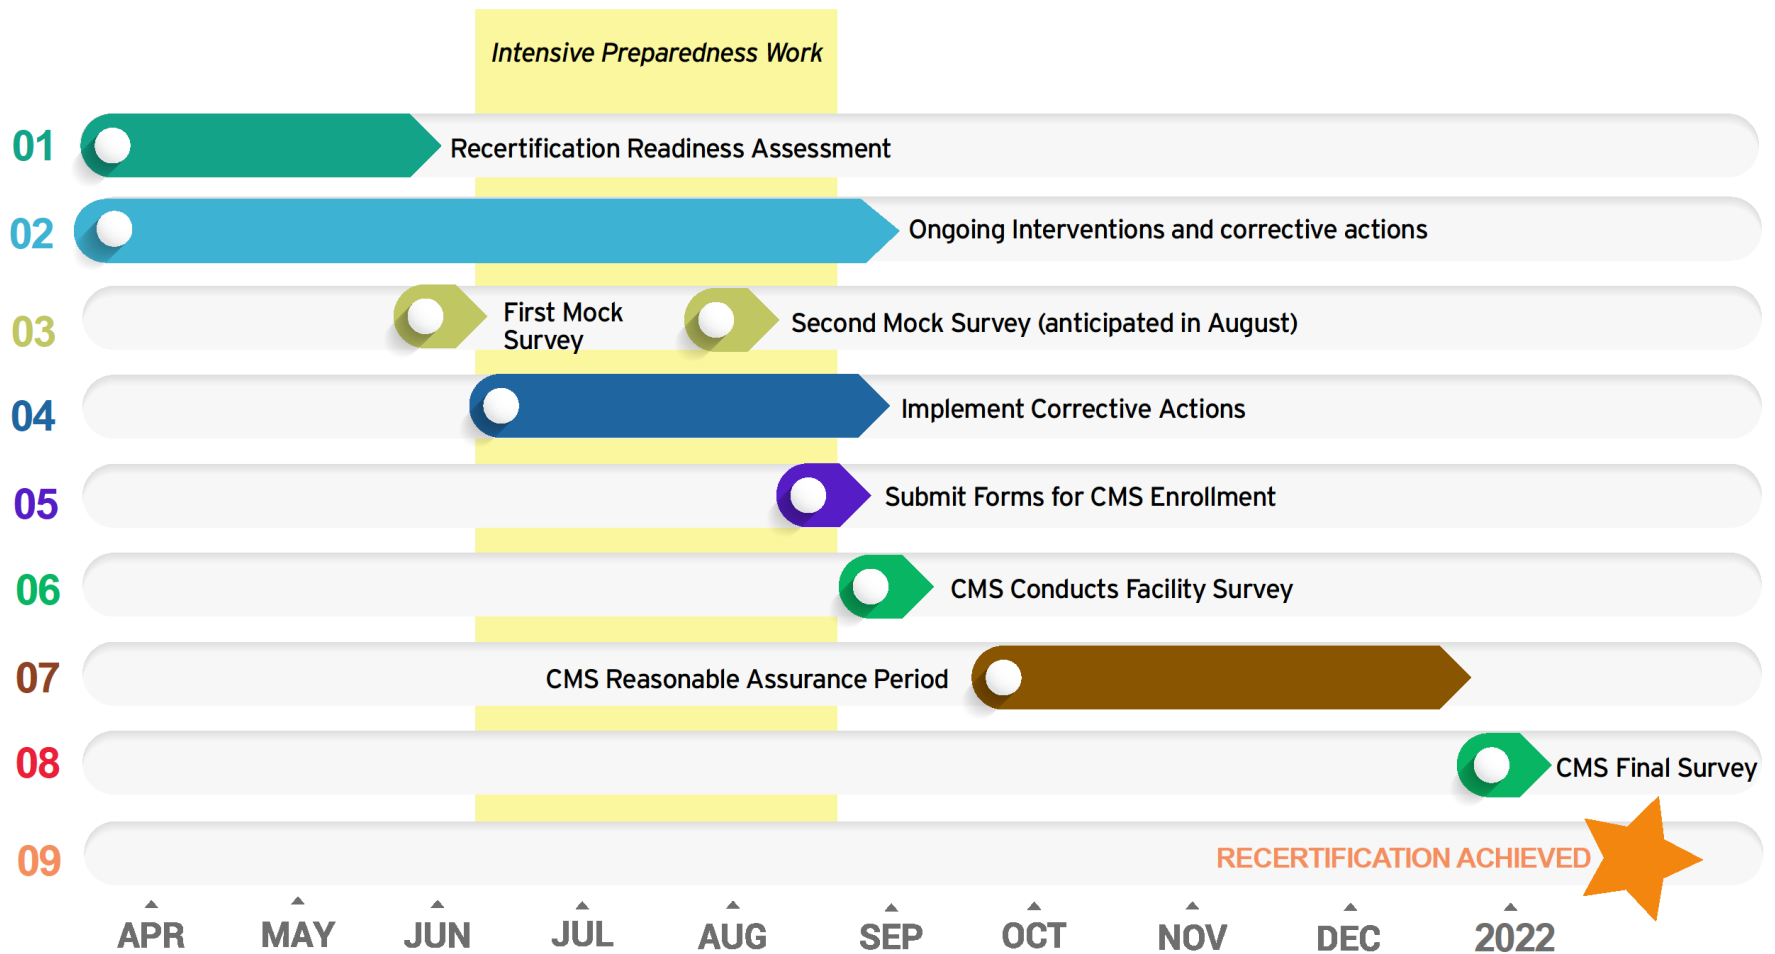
Intensive Preparedness Work

01 Recertification Readiness Assessment

02 Ongoing Interventions and corrective actions

03 First Mock Survey Second Mock Survey (anticipated in August)

04 Implement Corrective Actions

05 Submit Forms for CMS Enrollment

06 CMS Conducts Facility Survey

07 CMS Reasonable Assurance Period

08 CMS Final Survey

09 RECERTIFICATION ACHIEVED

APR MAY JUN JUL AUG SEP OCT NOV DEC 2022